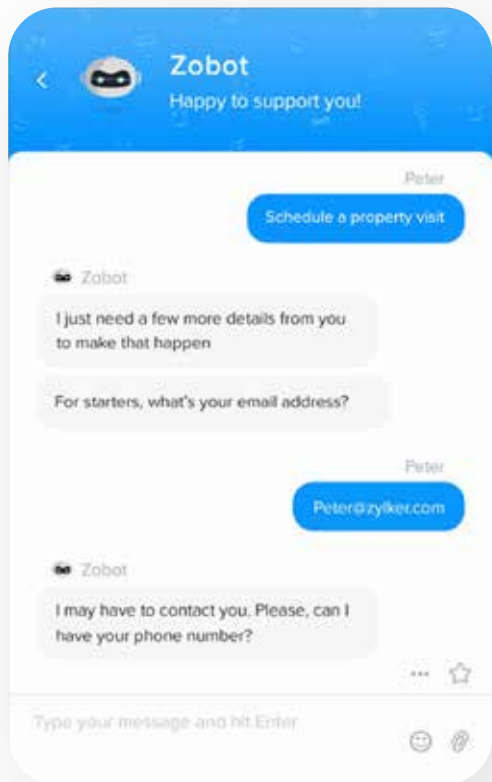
Zobot
Happy to support you!

Peter
Schedule a property visit

Zobot
I just need a few more details from you to make that happen

For starters, what's your email address?

Peter
Peter@zylker.com

Zobot
I may have to contact you. Please, can I have your phone number?

...

Type your message and hit Enter